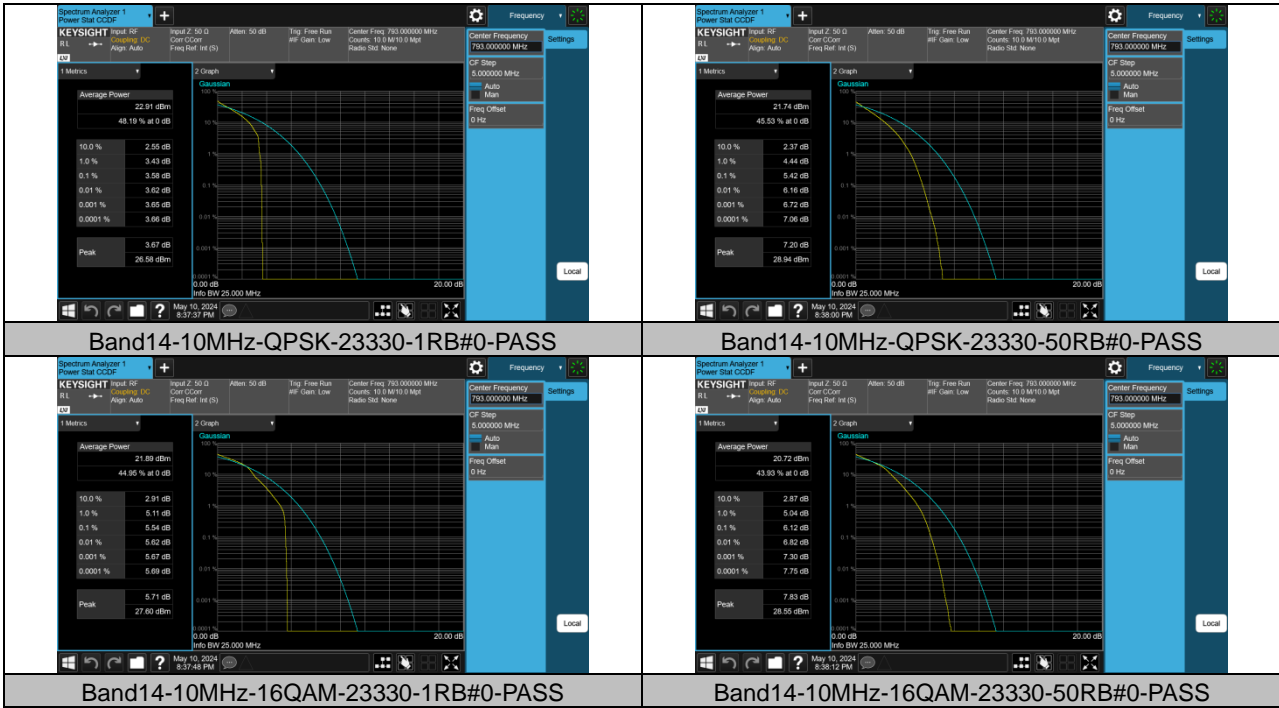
Spectrum Analyzer 1
Power Stat CCDF
Frequency
KEYSIGHT Input: RF Coupling: DC Align: Auto
Input Z: 50 Ω Corr CCorr Freq Ref: Int (S)
Atten: 50 dB
Trig: Free Run #IF Gain: Low
Center Freq: 793.000000 MHz Counts: 10.0 M/10.0 Mpt Radio Std: None
Center Frequency 793.000000 MHz
Settings
1 Metrics
2 Graph
Gaussian
Average Power
22.91 dBm
48.19 % at 0 dB

| | |
|---|---|
| 10.0 % | 2.55 dB |
| 1.0 % | 3.43 dB |
| 0.1 % | 3.58 dB |
| 0.01 % | 3.62 dB |
| 0.001 % | 3.65 dB |
| 0.0001 % | 3.66 dB |

Peak 3.67 dB 26.58 dBm
100 % 10 % 1 % 0.1 % 0.01 % 0.001 % 0.0001 %
0.00 dB 20.00 dB
Info BW 25.000 MHz
CF Step 5.000000 MHz
Auto
Man
Freq Offset
0 Hz
Local
May 10, 2024 8:37:37 PM

Band14-10MHz-QPSK-23330-1RB#0-PASS

Spectrum Analyzer 1
Power Stat CCDF
Frequency
KEYSIGHT Input: RF Coupling: DC Align: Auto
Input Z: 50 Ω Corr CCorr Freq Ref: Int (S)
Atten: 50 dB
Trig: Free Run #IF Gain: Low
Center Freq: 793.000000 MHz Counts: 10.0 M/10.0 Mpt Radio Std: None
Center Frequency 793.000000 MHz
Settings
1 Metrics
2 Graph
Gaussian
Average Power
21.74 dBm
45.53 % at 0 dB

| | |
|---|---|
| 10.0 % | 2.37 dB |
| 1.0 % | 4.44 dB |
| 0.1 % | 5.42 dB |
| 0.01 % | 6.16 dB |
| 0.001 % | 6.72 dB |
| 0.0001 % | 7.06 dB |

Peak 7.20 dB 28.94 dBm
100 % 10 % 1 % 0.1 % 0.01 % 0.001 % 0.0001 %
0.00 dB 20.00 dB
Info BW 25.000 MHz
CF Step 5.000000 MHz
Auto
Man
Freq Offset
0 Hz
Local
May 10, 2024 8:38:00 PM

Band14-10MHz-QPSK-23330-50RB#0-PASS

Spectrum Analyzer 1
Power Stat CCDF
Frequency
KEYSIGHT Input: RF Coupling: DC Align: Auto
Input Z: 50 Ω Corr CCorr Freq Ref: Int (S)
Atten: 50 dB
Trig: Free Run #IF Gain: Low
Center Freq: 793.000000 MHz Counts: 10.0 M/10.0 Mpt Radio Std: None
Center Frequency 793.000000 MHz
Settings
1 Metrics
2 Graph
Gaussian
Average Power
21.89 dBm
44.95 % at 0 dB

| | |
|---|---|
| 10.0 % | 2.91 dB |
| 1.0 % | 5.11 dB |
| 0.1 % | 5.54 dB |
| 0.01 % | 5.62 dB |
| 0.001 % | 5.67 dB |
| 0.0001 % | 5.69 dB |

Peak 5.71 dB 27.60 dBm
100 % 10 % 1 % 0.1 % 0.01 % 0.001 % 0.0001 %
0.00 dB 20.00 dB
Info BW 25.000 MHz
CF Step 5.000000 MHz
Auto
Man
Freq Offset
0 Hz
Local
May 10, 2024 8:37:48 PM

Band14-10MHz-16QAM-23330-1RB#0-PASS

Spectrum Analyzer 1
Power Stat CCDF
Frequency
KEYSIGHT Input: RF Coupling: DC Align: Auto
Input Z: 50 Ω Corr CCorr Freq Ref: Int (S)
Atten: 50 dB
Trig: Free Run #IF Gain: Low
Center Freq: 793.000000 MHz Counts: 10.0 M/10.0 Mpt Radio Std: None
Center Frequency 793.000000 MHz
Settings
1 Metrics
2 Graph
Gaussian
Average Power
20.72 dBm
43.93 % at 0 dB

| | |
|---|---|
| 10.0 % | 2.87 dB |
| 1.0 % | 5.04 dB |
| 0.1 % | 6.12 dB |
| 0.01 % | 6.82 dB |
| 0.001 % | 7.30 dB |
| 0.0001 % | 7.75 dB |

Peak 7.83 dB 28.55 dBm
100 % 10 % 1 % 0.1 % 0.01 % 0.001 % 0.0001 %
0.00 dB 20.00 dB
Info BW 25.000 MHz
CF Step 5.000000 MHz
Auto
Man
Freq Offset
0 Hz
Local
May 10, 2024 8:38:12 PM

Band14-10MHz-16QAM-23330-50RB#0-PASS